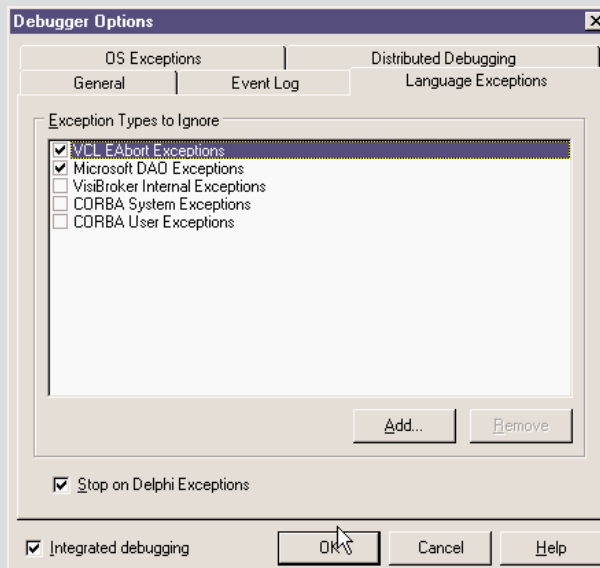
Debugger Options

OS Exceptions
Distributed Debugging
General
Event Log
Language Exceptions

Exception Types to Ignore

VCL EAbort Exceptions
Microsoft DAO Exceptions
VisiBroker Internal Exceptions
CORBA System Exceptions
CORBA User Exceptions

Add...
Remove

Stop on Delphi Exceptions

Integrated debugging
OK
Cancel
Help